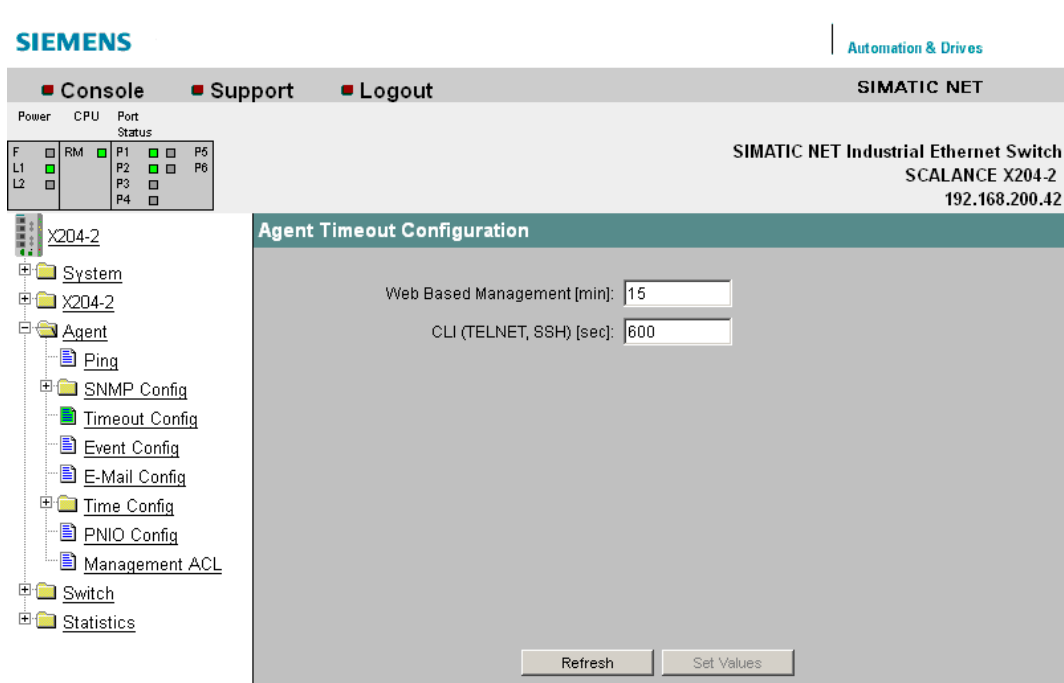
SIEMENS

Automation & Drives

Console Support Logout

SIMATIC NET

Power CPU Port Status

F L1 L2 RM P1 P2 P3 P4 P5 P6

SIMATIC NET Industrial Ethernet Switch
SCALANCE X204-2
192.168.200.42

X204-2
System
X204-2
Agent
Ping
SNMP Config
Timeout Config
Event Config
E-Mail Config
Time Config
PNIO Config
Management ACL
Switch
Statistics

Agent Timeout Configuration

Web Based Management [min]: 15

CLI (TELNET, SSH) [sec]: 600

Refresh Set Values